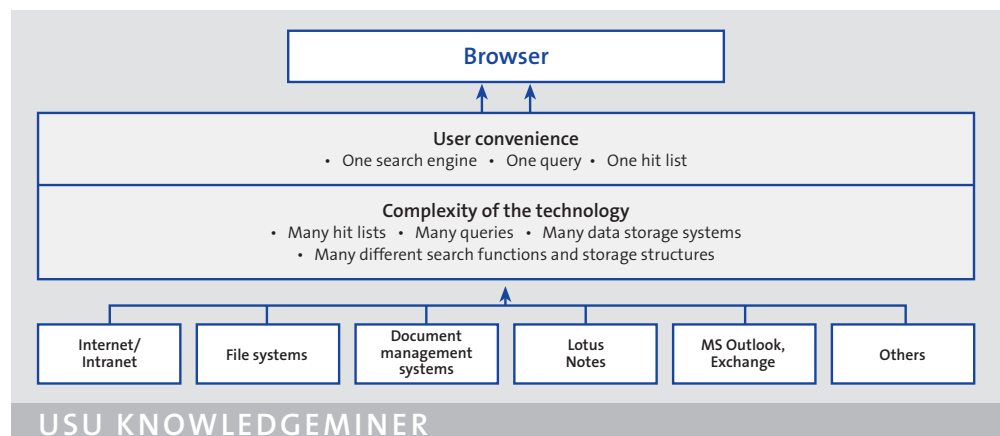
Browser

User convenience
• One search engine • One query • One hit list

Complexity of the technology
• Many hit lists • Many queries • Many data storage systems
• Many different search functions and storage structures

Internet/ Intranet

File systems

Document management systems

Lotus Notes

MS Outlook, Exchange

Others

USU KNOWLEDGEMINER